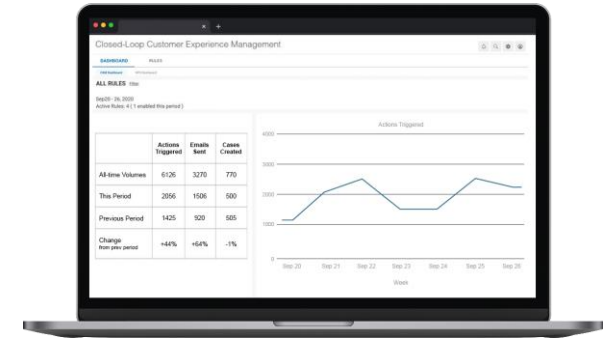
Closed-Loop Customer Experience Management

DASHBOARD RULES

ALL RULES

Sep20 - 26, 2020
Active Rules: 4 ( 1 enabled this period )

| | Actions Triggered | Emails Sent | Cases Created |
|---|---|---|---|
| All-time Volumes | 6126 | 3270 | 770 |
| This Period | 2056 | 1506 | 500 |
| Previous Period | 1425 | 920 | 505 |
| Change from prev period | +44% | +64% | -1% |

Actions Triggered

4000
3000
2000
1000
0

Sep 20 Sep 21 Sep 22 Sep 23 Sep 24 Sep 25 Sep 26

Week